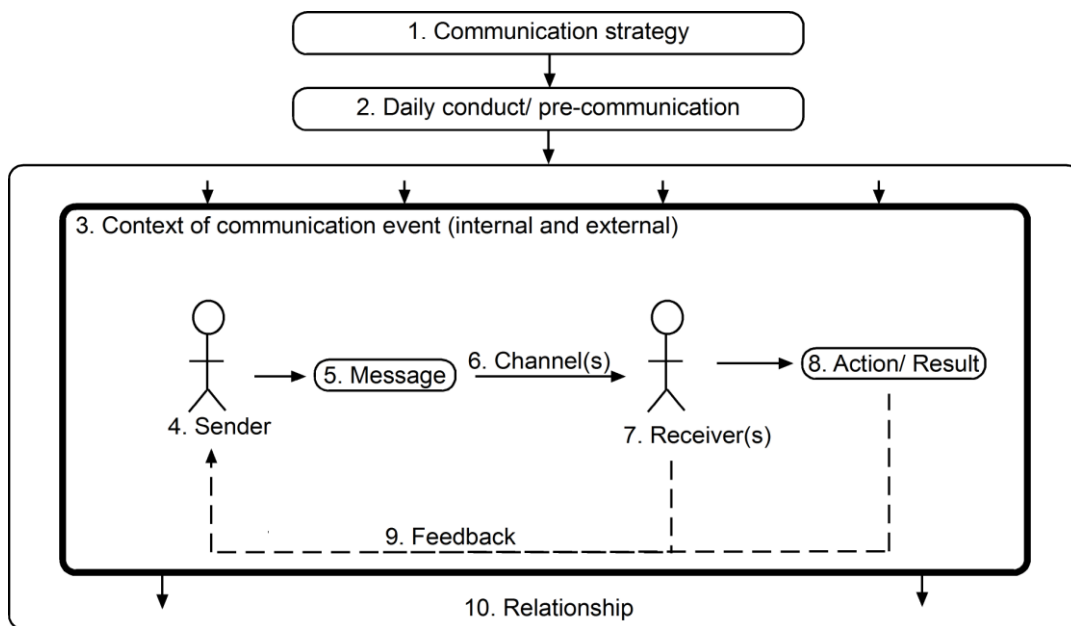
1. Communication strategy

2. Daily conduct/ pre-communication

3. Context of communication event (internal and external)

4. Sender

5. Message

6. Channel(s)

7. Receiver(s)

8. Action/ Result

9. Feedback

10. Relationship